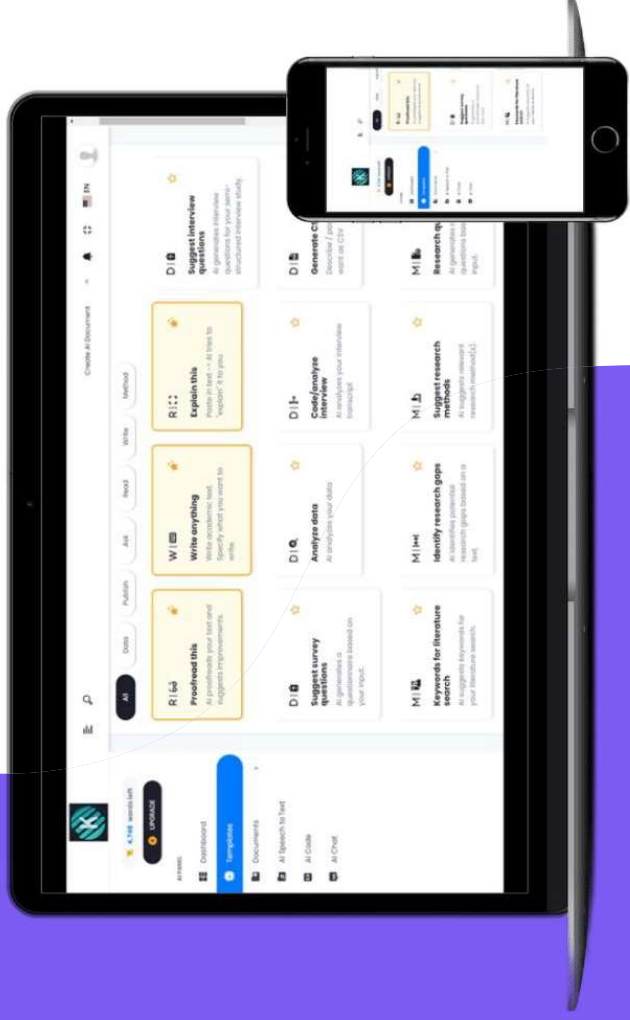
4,748 words left

UPGRADE

AI PANEL

Dashboard

Templates

Documents

AI Speech to Text

AI Code

AI Chat

All

Data

Publish

Ask

Read

Write

Method

Create AI Document

EN

R

Proofread this

AI proofreads your text and suggests improvements.

W

Write anything

Write academic text. Specify what you want to write.

R

Explain this

Paste in text → AI tries to "explain" it to you

D

Suggest interview questions

AI generates interview questions for your semi-structured interview study.

D

Suggest survey questions

AI generates a questionnaire based on your input.

D

Analyze data

AI analyzes your data

D

Code/analyse interview

AI analyses your interview transcript.

D

Generate C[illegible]

Describe / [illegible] want as CSV

M

Keywords for literature search

AI suggests keywords for your literature search.

M

Identify research gaps

AI identifies potential research gaps based on a text.

M

Suggest research methods

AI suggests relevant research method(s).

M

Research q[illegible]

AI generates r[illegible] questions bas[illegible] input.